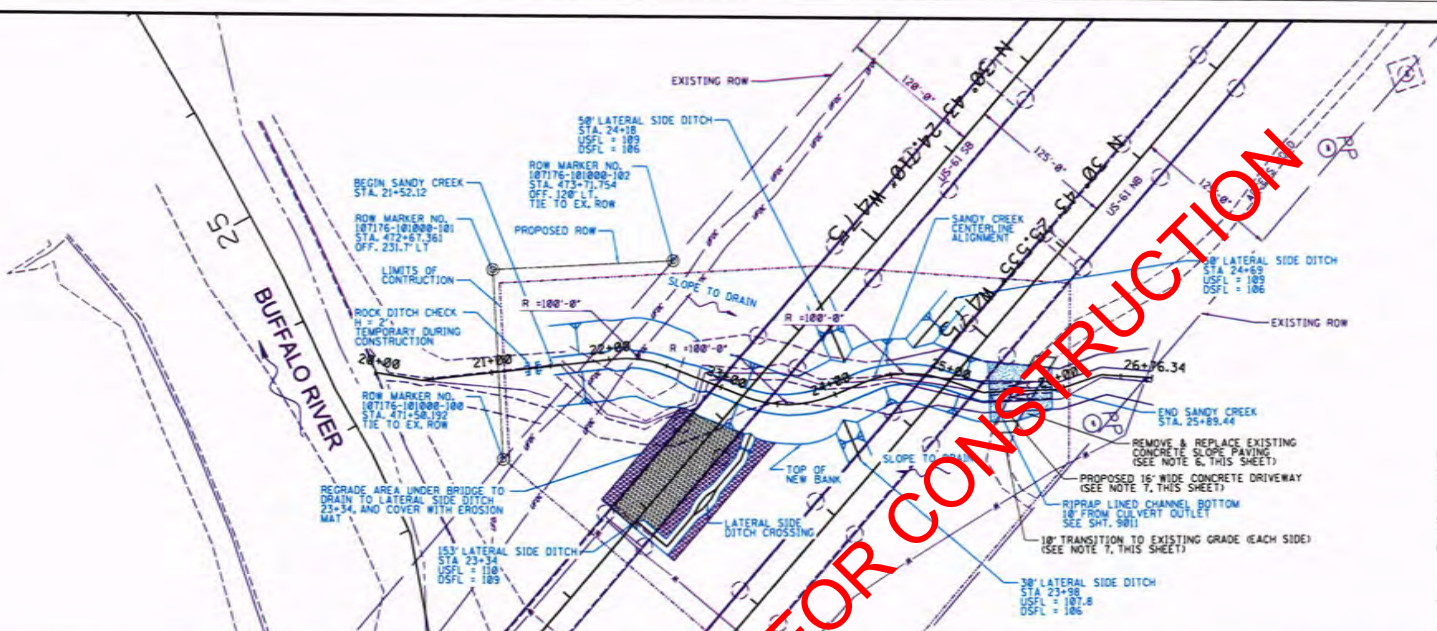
EXISTING ROW

120'-0"

125'-0"

120'-0"

N 30° 45' 24.10" W

N 30° 45' 25.55" W

US-61 SB

US-61 NB

50' LATERAL SIDE DITCH
STA. 24+18
USFL = 109
DSFL = 106

ROW MARKER NO.
107176-101000-102
STA. 473+71.754
OFF. 120' LT.
TIE TO EX. ROW

BEGIN SANDY CREEK
STA. 21+52.12

ROW MARKER NO.
107176-101000-101
STA. 472+67.361
OFF. 231.7' LT

PROPOSED ROW

LIMITS OF
CONTRUCTION

ROCK DITCH CHECK
H = 2'
TEMPORARY DURING
CONSTRUCTION

25

BUFFALO RIVER

SANDY CREEK
CENTERLINE
ALIGNMENT

SLOPE TO DRAIN

R =100'-0"

R =100'-0"

R =100'-0"

20+00

21+00

22+00

23+00

24+00

25+00

26+76.34

50' LATERAL SIDE DITCH
STA 24+69
USFL = 109
DSFL = 106

EXISTING ROW

ROW MARKER NO.
107176-101000-100
STA. 471+50.192
TIE TO EX. ROW

END SANDY CREEK
STA. 25+89.44

REMOVE & REPLACE EXISTING
CONCRETE SLOPE PAVING
(SEE NOTE 6, THIS SHEET)

TOP OF
NEW BANK

SLOPE TO DRAIN

PROPOSED 16' WIDE CONCRETE DRIVEWAY
(SEE NOTE 7, THIS SHEET)

REGRADE AREA UNDER BRIDGE TO
DRAIN TO LATERAL SIDE DITCH
23+34, AND COVER WITH EROSION
MAT

RIPRAP LINED CHANNEL BOTTOM
10' FROM CULVERT OUTLET
SEE SHT. 9011

LATERAL SIDE
DITCH CROSSING

10' TRANSITION TO EXISTING GRADE (EACH SIDE)
(SEE NOTE 7, THIS SHEET)

153' LATERAL SIDE DITCH
STA 23+34
USFL = 110
DSFL = 109

30' LATERAL SIDE DITCH
STA 23+98
USFL = 107.8
DSFL = 106

FOR CONSTRUCTION